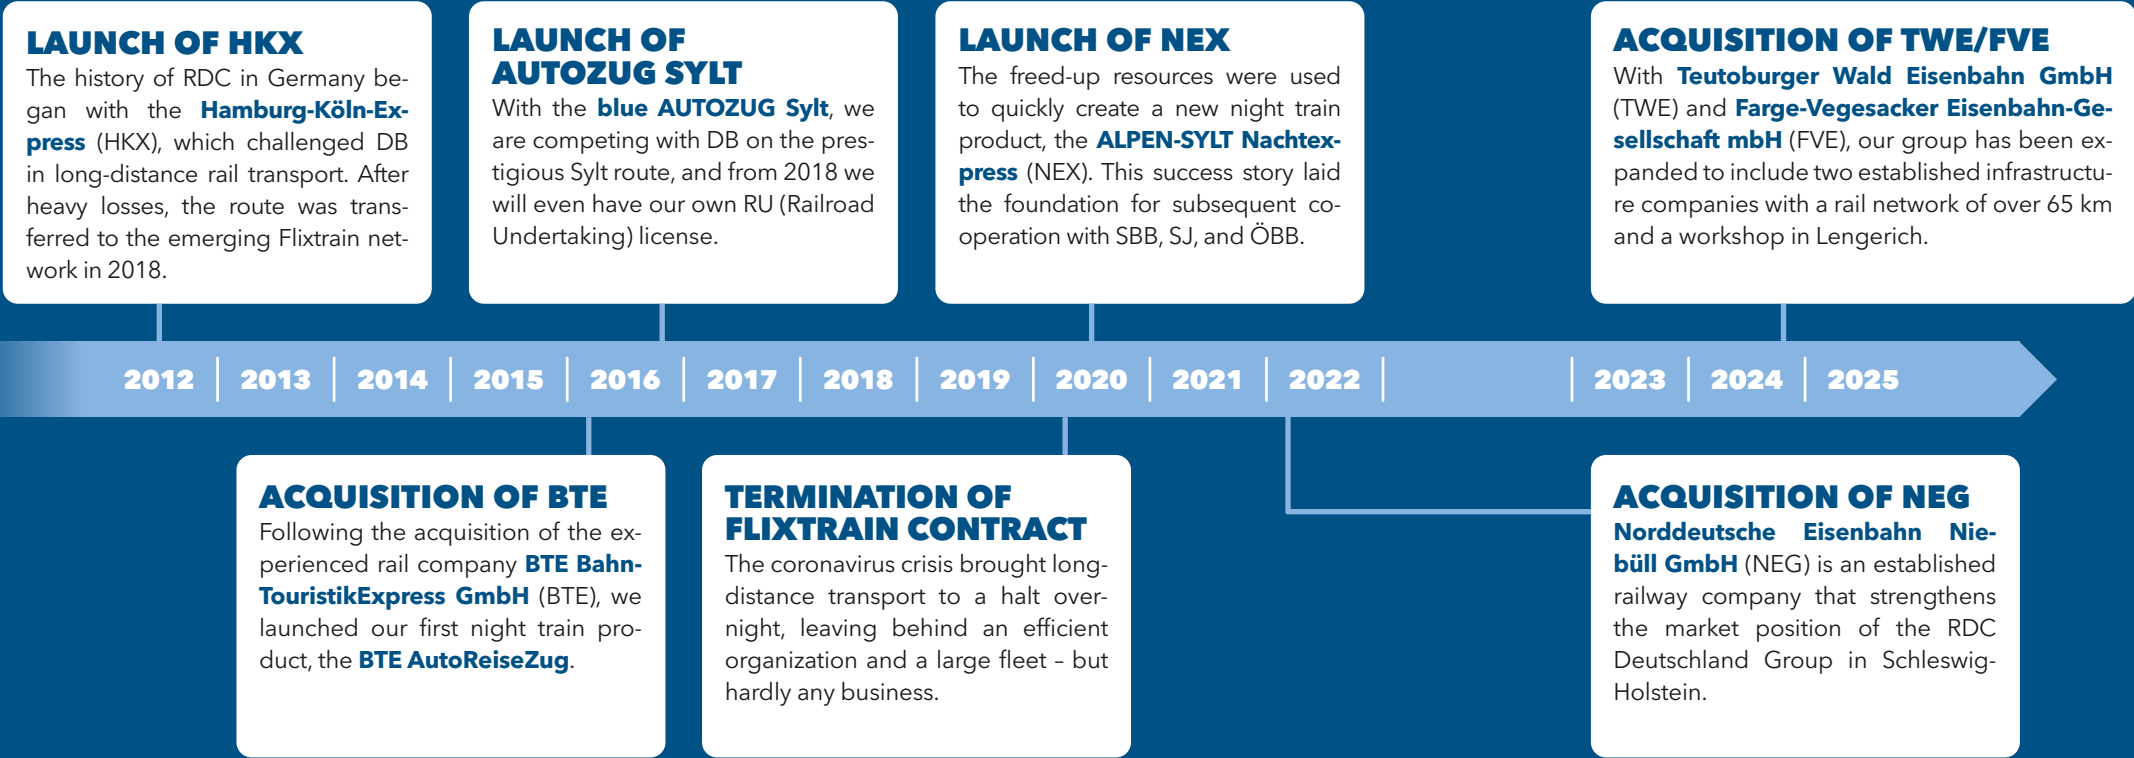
LAUNCH OF HKX
The history of RDC in Germany began with the Hamburg-Köln-Express (HKX), which challenged DB in long-distance rail transport. After heavy losses, the route was transferred to the emerging Flixtrain network in 2018.

LAUNCH OF AUTOZUG SYLT
With the blue AUTOZUG Sylt, we are competing with DB on the prestigious Sylt route, and from 2018 we will even have our own RU (Railroad Undertaking) license.

LAUNCH OF NEX
The freed-up resources were used to quickly create a new night train product, the ALPEN-SYLT Nachtexpress (NEX). This success story laid the foundation for subsequent cooperation with SBB, SJ, and ÖBB.

ACQUISITION OF TWE/FVE
With Teutoburger Wald Eisenbahn GmbH (TWE) and Farge-Vegesacker Eisenbahn-Gesellschaft mbH (FVE), our group has been expanded to include two established infrastructure companies with a rail network of over 65 km and a workshop in Lengerich.

2012 2013 2014 2015 2016 2017 2018 2019 2020 2021 2022 2023 2024 2025

ACQUISITION OF BTE
Following the acquisition of the experienced rail company BTE Bahn-TouristikExpress GmbH (BTE), we launched our first night train product, the BTE AutoReiseZug.

TERMINATION OF FLIXTRAIN CONTRACT
The coronavirus crisis brought long-distance transport to a halt overnight, leaving behind an efficient organization and a large fleet – but hardly any business.

ACQUISITION OF NEG
Norddeutsche Eisenbahn Niebüll GmbH (NEG) is an established railway company that strengthens the market position of the RDC Deutschland Group in Schleswig-Holstein.